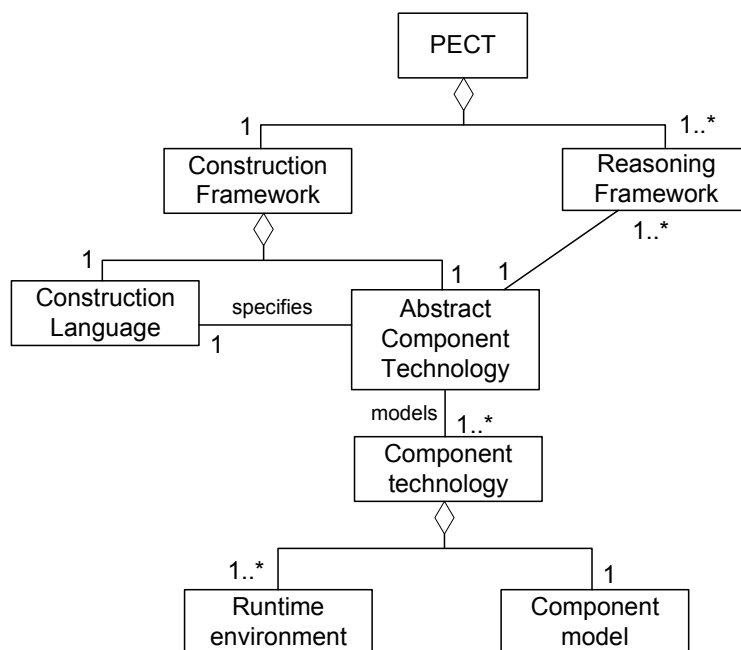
PECT

1

1..*

Construction Framework

Reasoning Framework

1..*

1

1

1

Construction Language

specifies

1

Abstract Component Technology

models

1..*

Component technology

1..*

1

Runtime environment

Component model